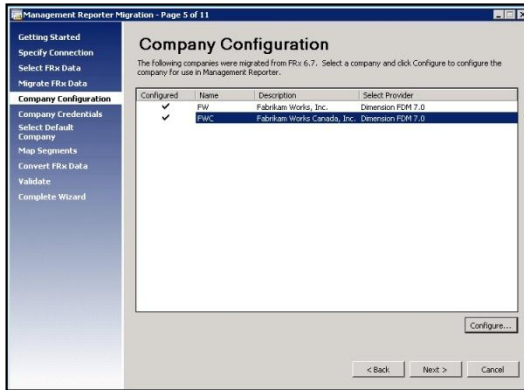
Management Reporter Migration - Page 5 of 11

Getting Started
Specify Connection
Select FRx Data
Migrate FRx Data
Company Configuration
Company Credentials
Select Default Company
Map Segments
Convert FRx Data
Validate
Complete Wizard

Company Configuration

The following companies were migrated from FRx 6.7. Select a company and click Configure to configure the company for use in Management Reporter.

| Configured | Name | Description | Select Provider |
|---|---|---|---|
| ✓ | FW | Fabrikam Works, Inc. | Dimension FDM 7.0 |
| ✓ | FWC | Fabrikam Works Canada, Inc. | Dimension FDM 7.0 |

Configure...

< Back
Next >
Cancel